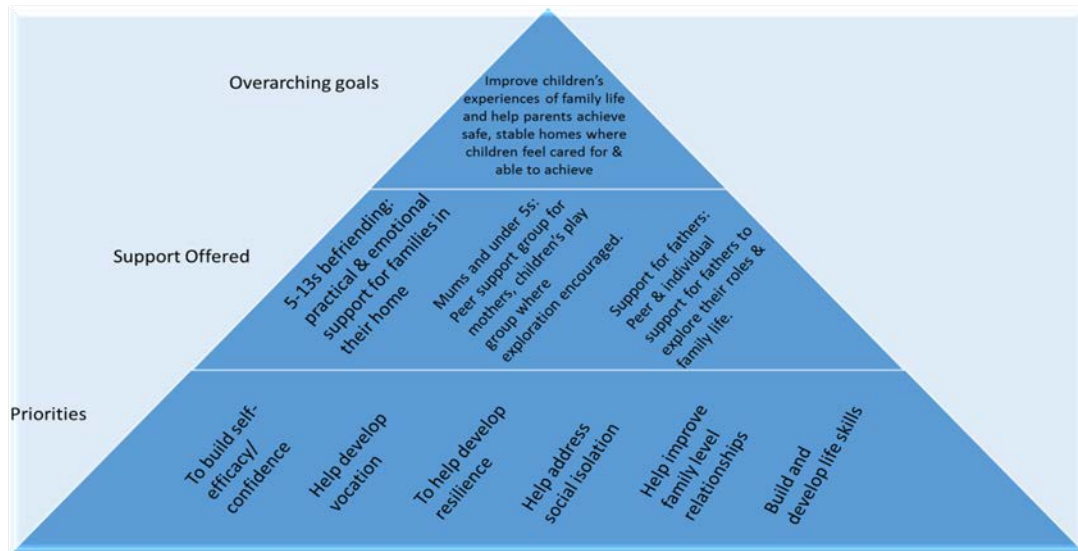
Overarching goals

Improve children's experiences of family life and help parents achieve safe, stable homes where children feel cared for & able to achieve

Support Offered

5-13s befriending: practical & emotional support for families in their home

Mums and under 5s: Peer support group for mothers, children's play group where exploration encouraged.

Support for fathers: Peer & individual support for fathers to explore their roles & family life.

Priorities

To build self-efficacy/ confidence

Help develop vocation

To help develop resilience

Help address social isolation

Help improve family level relationships

Build and develop life skills